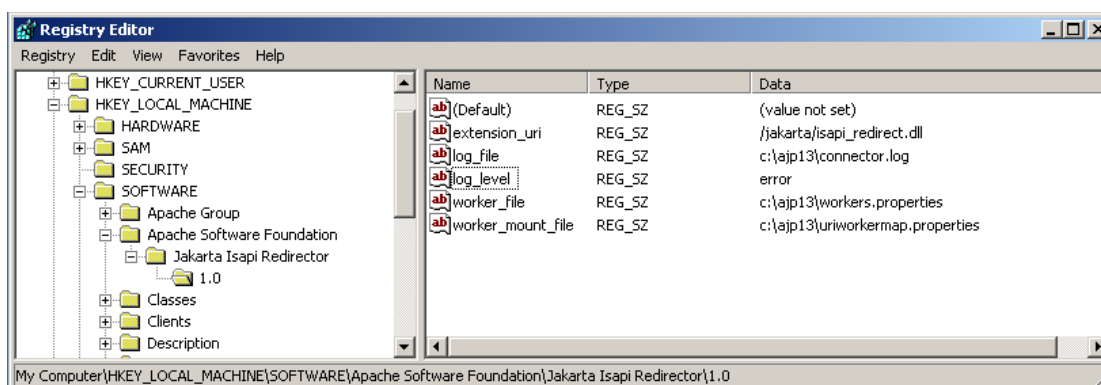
Registry Editor

Registry Edit View Favorites Help

HKEY_CURRENT_USER
HKEY_LOCAL_MACHINE
HARDWARE
SAM
SECURITY
SOFTWARE
Apache Group
Apache Software Foundation
Jakarta Isapi Redirector
1.0
Classes
Clients
Description

| Name | Type | Data |
|---|---|---|
| (Default) | REG_SZ | (value not set) |
| extension_uri | REG_SZ | /jakarta/isapi_redirect.dll |
| log_file | REG_SZ | c:\ajp13\connector.log |
| log_level | REG_SZ | error |
| worker_file | REG_SZ | c:\ajp13\workers.properties |
| worker_mount_file | REG_SZ | c:\ajp13\uriworkermap.properties |

My Computer\HKEY_LOCAL_MACHINE\SOFTWARE\Apache Software Foundation\Jakarta Isapi Redirector\1.0